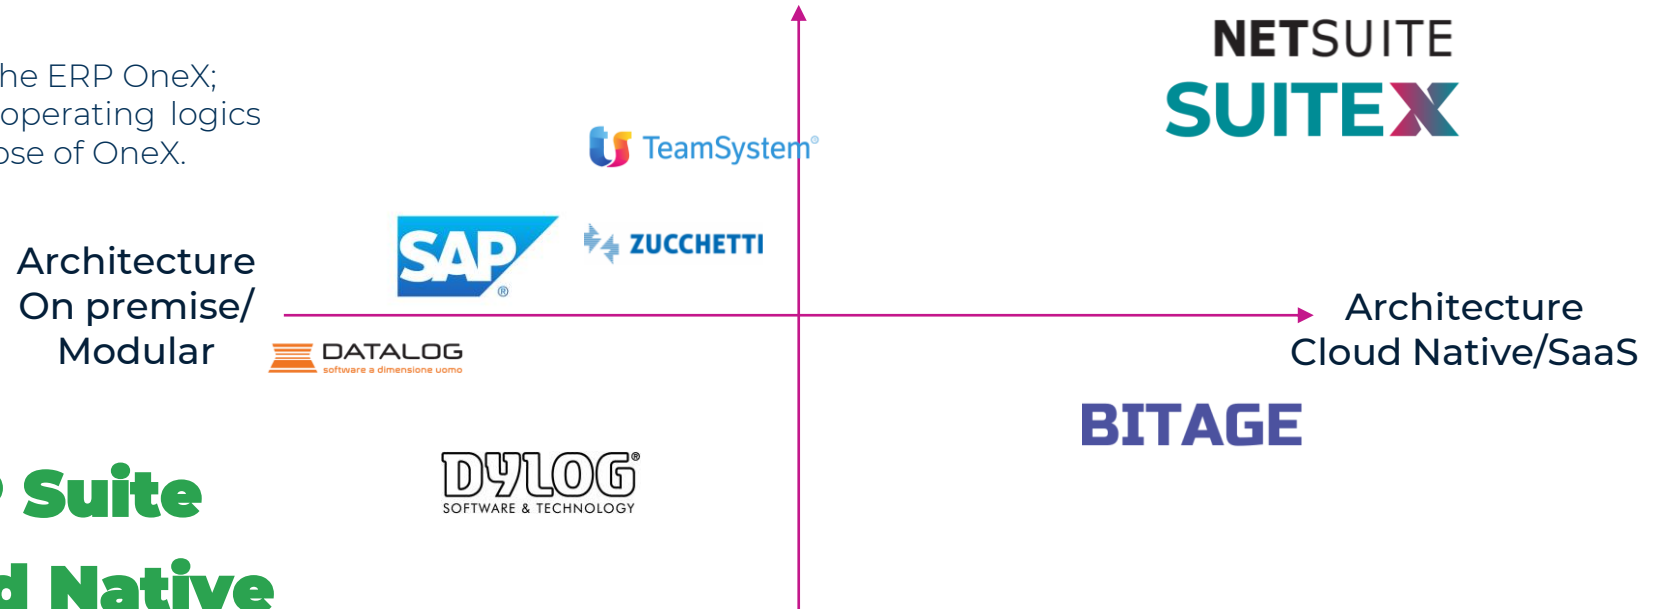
he ERP OneX;
operating logics
ose of OneX.

NETSUITE
SUITEX

TeamSystem®

SAP®

ZUCCHETTI

Architecture
On premise/
Modular

DATALOG
software a dimensione uomo

Architecture
Cloud Native/SaaS

BITAGE

DYLOG®
SOFTWARE & TECHNOLOGY

Suite

d Native